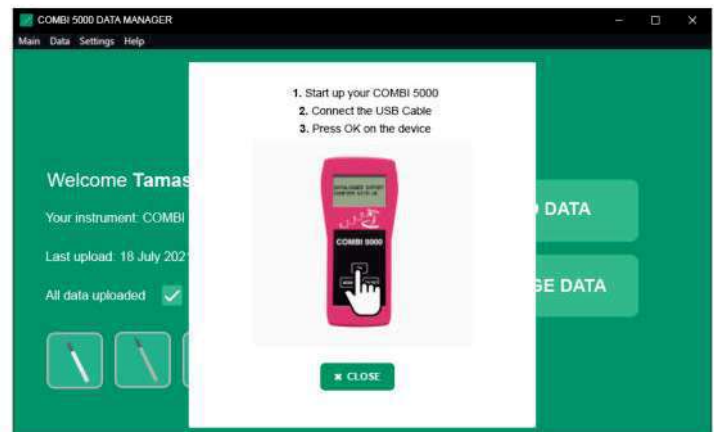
COMBI 5000 DATA MANAGER

Main Data Settings Help

Welcome Tamas

Your instrument: COMBI

Last upload: 18 July 2021

All data uploaded

1. Start up your COMBI 5000
2. Connect the USB Cable
3. Press OK on the device

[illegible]

COMBI 5000

✖ CLOSE

DATA

GE DATA